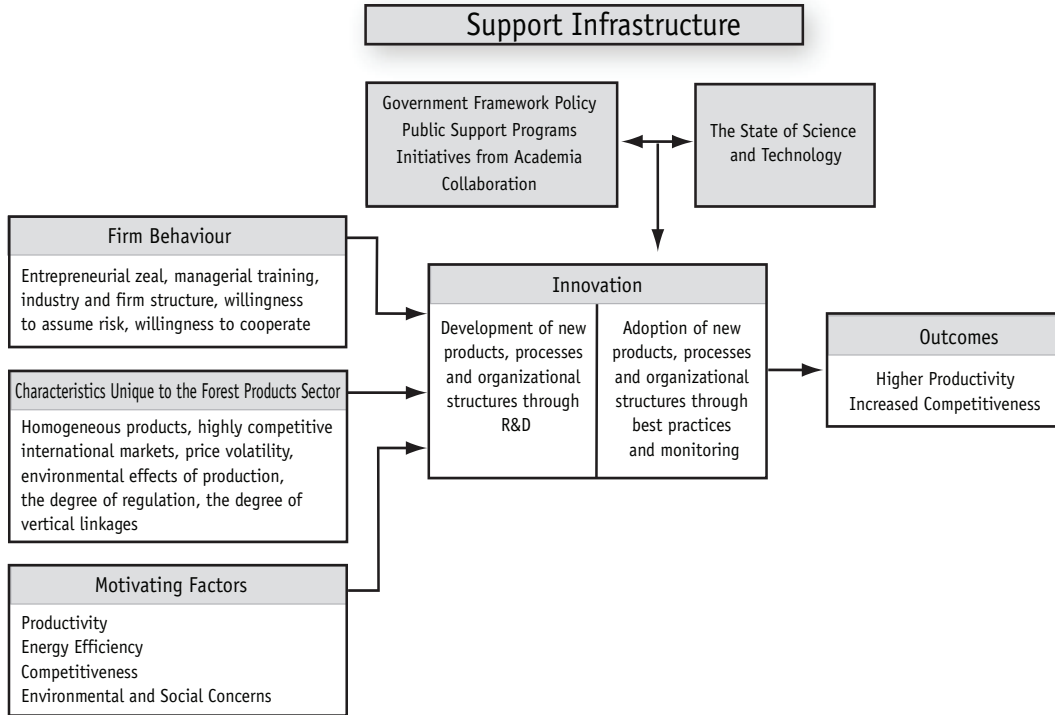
Support Infrastructure

Government Framework Policy
Public Support Programs
Initiatives from Academia
Collaboration

The State of Science and Technology

Firm Behaviour

Entrepreneurial zeal, managerial training, industry and firm structure, willingness to assume risk, willingness to cooperate

Characteristics Unique to the Forest Products Sector

Homogeneous products, highly competitive international markets, price volatility, environmental effects of production, the degree of regulation, the degree of vertical linkages

Motivating Factors

Productivity
Energy Efficiency
Competitiveness
Environmental and Social Concerns

Innovation

Development of new products, processes and organizational structures through R&D

Adoption of new products, processes and organizational structures through best practices and monitoring

Outcomes

Higher Productivity
Increased Competitiveness